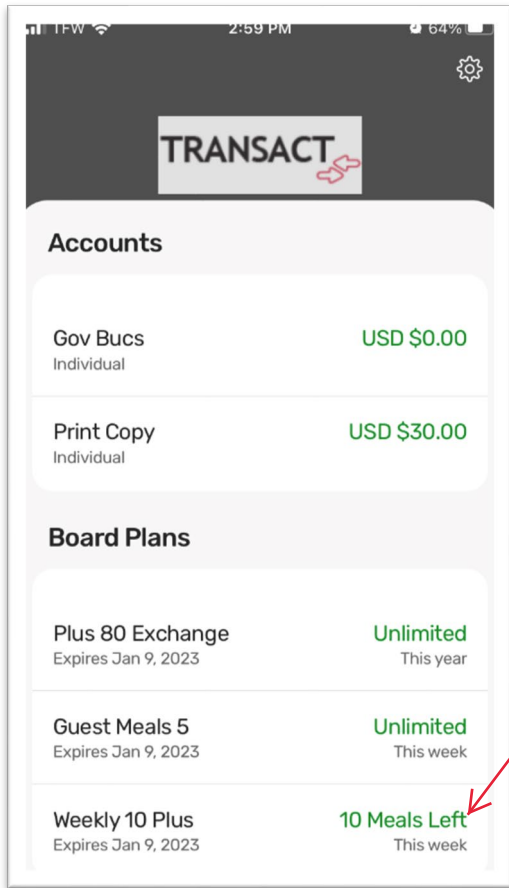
TFW 2:59 PM 64%

TRANSACT

Accounts

Gov Bucs
Individual
USD $0.00

Print Copy
Individual
USD $30.00

Board Plans

Plus 80 Exchange
Expires Jan 9, 2023
Unlimited
This year

Guest Meals 5
Expires Jan 9, 2023
Unlimited
This week

Weekly 10 Plus
Expires Jan 9, 2023
10 Meals Left
This week